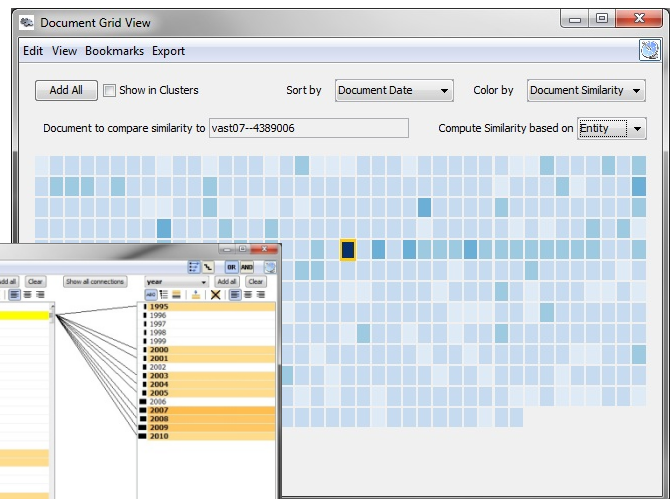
Document Grid View

Edit View Bookmarks Export

Add All Show in Clusters Sort by Document Date Color by Document Similarity

Document to compare similarity to vast07--4389006 Compute Similarity based on Entity

OR AND
dd all Clear Show all connections year Add all Clear

1995
1996
1997
1998
1999
2000
2001
2002
2003
2004
2005
2006
2007
2008
2009
2010